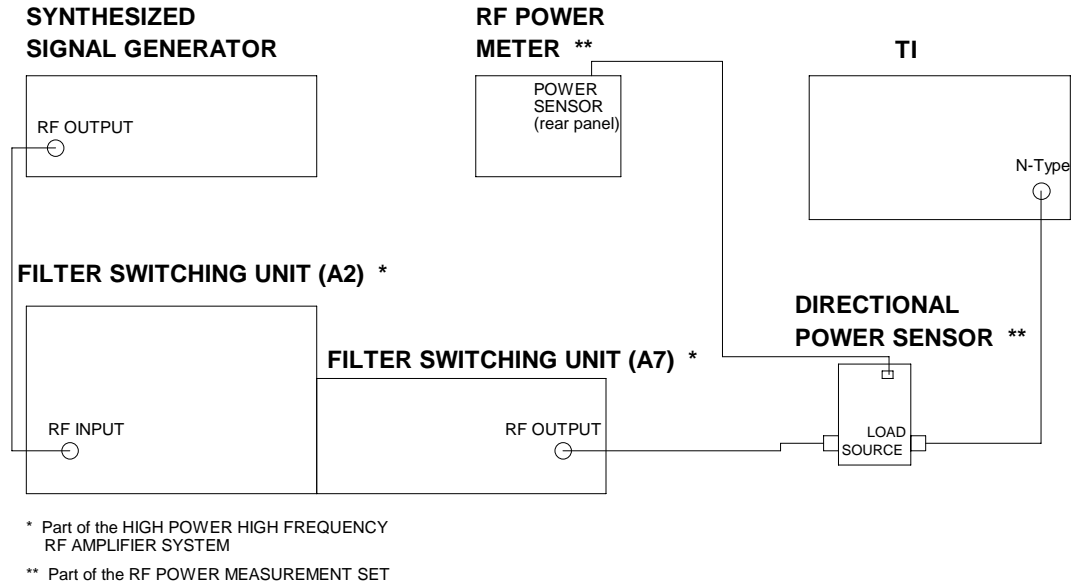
SYNTHESIZED SIGNAL GENERATOR

RF OUTPUT

RF POWER METER **

POWER SENSOR (rear panel)

TI

N-Type

FILTER SWITCHING UNIT (A2) *

RF INPUT

FILTER SWITCHING UNIT (A7) *

RF OUTPUT

DIRECTIONAL POWER SENSOR **

LOAD

SOURCE

* Part of the HIGH POWER HIGH FREQUENCY RF AMPLIFIER SYSTEM

** Part of the RF POWER MEASUREMENT SET